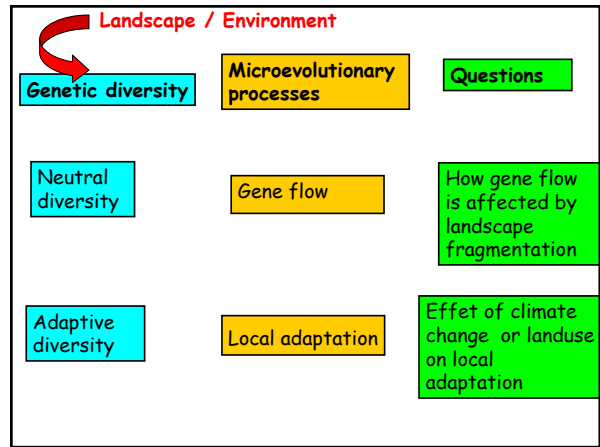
Landscape / Environment

Genetic diversity

Microevolutionary processes

Questions

Neutral diversity

Gene flow

How gene flow is affected by landscape fragmentation

Adaptive diversity

Local adaptation

Effet of climate change or landuse on local adaptation